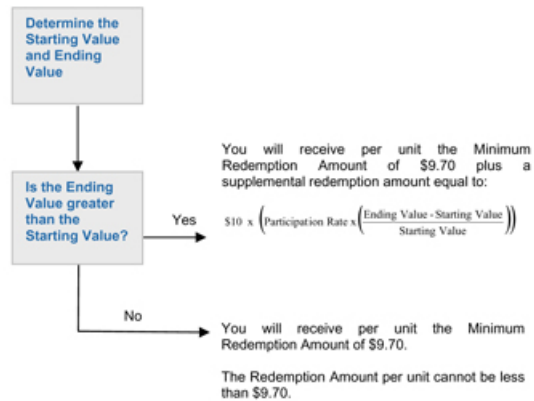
Determine the Starting Value and Ending Value

Is the Ending Value greater than the Starting Value?

Yes

You will receive per unit the Minimum Redemption Amount of $9.70 plus a supplemental redemption amount equal to:

$\$10 \text{ x } \left(\text{Participation Rate x}\left(\frac{\text{Ending Value - Starting Value}}{\text{Starting Value}}\right)\right)$

No

You will receive per unit the Minimum Redemption Amount of $9.70.

The Redemption Amount per unit cannot be less than $9.70.